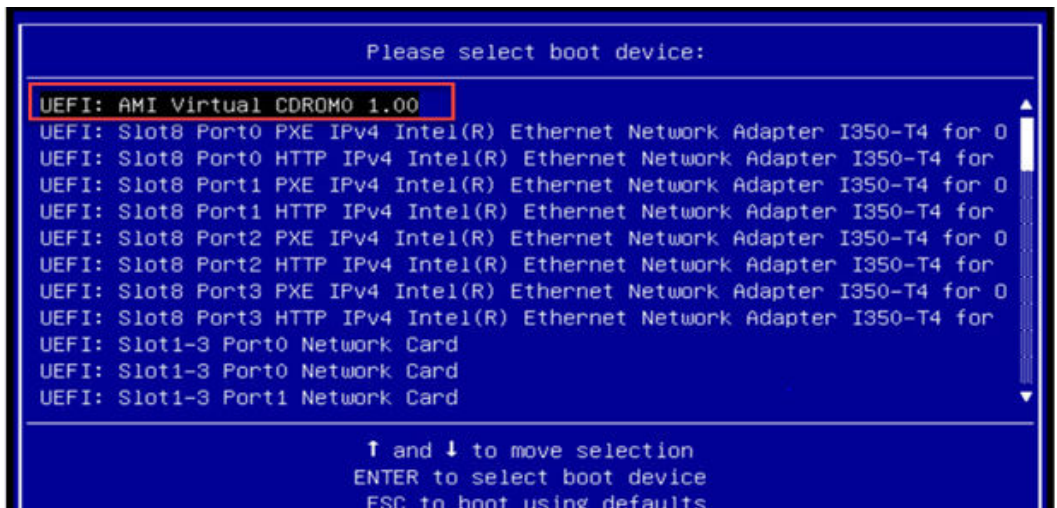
Please select boot device:

UEFI: AMI Virtual CDROM0 1.00
UEFI: Slot8 Port0 PXE IPv4 Intel(R) Ethernet Network Adapter I350-T4 for O
UEFI: Slot8 Port0 HTTP IPv4 Intel(R) Ethernet Network Adapter I350-T4 for
UEFI: Slot8 Port1 PXE IPv4 Intel(R) Ethernet Network Adapter I350-T4 for O
UEFI: Slot8 Port1 HTTP IPv4 Intel(R) Ethernet Network Adapter I350-T4 for
UEFI: Slot8 Port2 PXE IPv4 Intel(R) Ethernet Network Adapter I350-T4 for O
UEFI: Slot8 Port2 HTTP IPv4 Intel(R) Ethernet Network Adapter I350-T4 for
UEFI: Slot8 Port3 PXE IPv4 Intel(R) Ethernet Network Adapter I350-T4 for O
UEFI: Slot8 Port3 HTTP IPv4 Intel(R) Ethernet Network Adapter I350-T4 for
UEFI: Slot1-3 Port0 Network Card
UEFI: Slot1-3 Port0 Network Card
UEFI: Slot1-3 Port1 Network Card

↑ and ↓ to move selection
ENTER to select boot device
ESC to boot using defaults